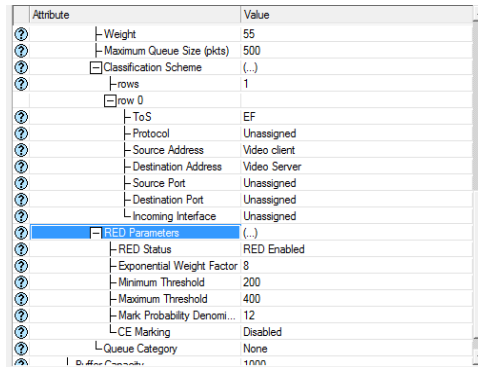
| Attribute | Value |
|---|---|
| Weight | 55 |
| Maximum Queue Size (pkts) | 500 |
| Classification Scheme | (...) |
| rows | 1 |
| row 0 | |
| ToS | EF |
| Protocol | Unassigned |
| Source Address | Video client |
| Destination Address | Video Server |
| Source Port | Unassigned |
| Destination Port | Unassigned |
| Incoming Interface | Unassigned |
| RED Parameters | (...) |
| RED Status | RED Enabled |
| Exponential Weight Factor | 8 |
| Minimum Threshold | 200 |
| Maximum Threshold | 400 |
| Mark Probability Denomi... | 12 |
| CE Marking | Disabled |
| Queue Category | None |
| Buffer Capacity | 1000 |